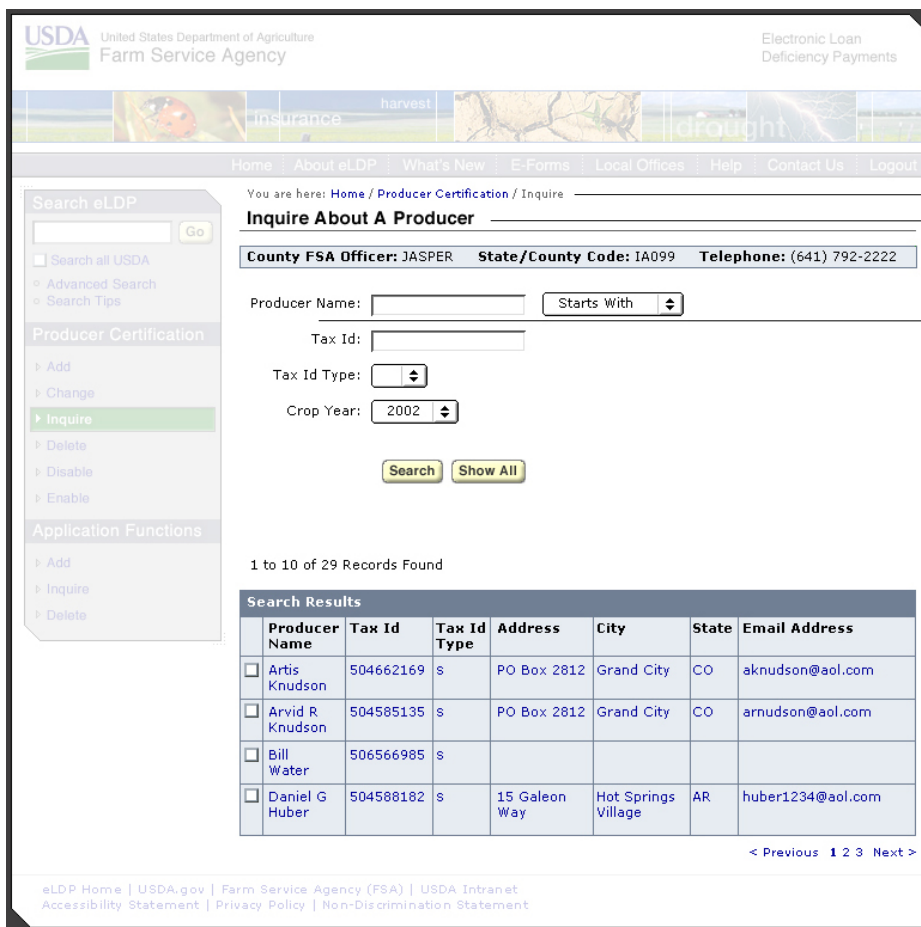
USDA United States Department of Agriculture
Farm Service Agency

Electronic Loan Deficiency Payments

insurance harvest drought

Home | About eLDP | What's New | E-Forms | Local Offices | Help | Contact Us | Logout

Search eLDP
Go
Search all USDA
Advanced Search
Search Tips

Producer Certification
Add
Change
Inquire
Delete
Disable
Enable

Application Functions
Add
Inquire
Delete

You are here: Home / Producer Certification / Inquire

Inquire About A Producer

County FSA Officer: JASPER State/County Code: IA099 Telephone: (641) 792-2222

Producer Name: Starts With

Tax Id:

Tax Id Type:

Crop Year: 2002

Search Show All

1 to 10 of 29 Records Found

Search Results

| | Producer Name | Tax Id | Tax Id Type | Address | City | State | Email Address |
|---|---|---|---|---|---|---|---|
| ☐ | Artis Knudson | 504662169 | S | PO Box 2812 | Grand City | CO | aknudson@aol.com |
| ☐ | Arvid R Knudson | 504585135 | S | PO Box 2812 | Grand City | CO | arnudson@aol.com |
| ☐ | Bill Water | 506566985 | S | | | | |
| ☐ | Daniel G Huber | 504588182 | S | 15 Galeon Way | Hot Springs Village | AR | huber1234@aol.com |

< Previous 1 2 3 Next >

eLDP Home | USDA.gov | Farm Service Agency (FSA) | USDA Intranet
Accessibility Statement | Privacy Policy | Non-Discrimination Statement